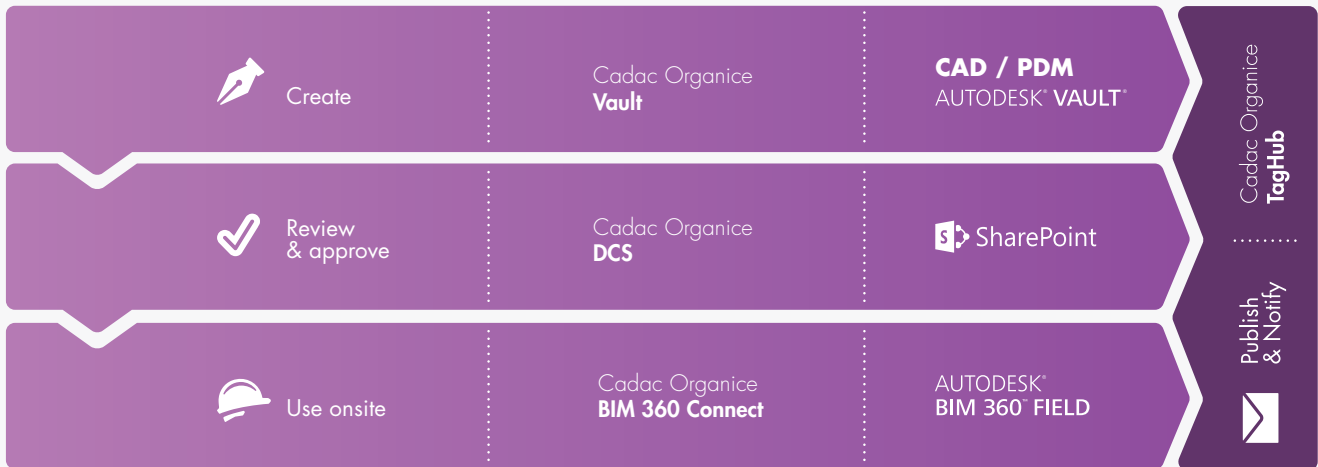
Create

Cadac Organice
Vault

CAD / PDM
AUTODESK® VAULT®

Review & approve

Cadac Organice
DCS

SharePoint

Use onsite

Cadac Organice
BIM 360 Connect

AUTODESK®
BIM 360™ FIELD

Cadac Organice
TagHub

Publish & Notify